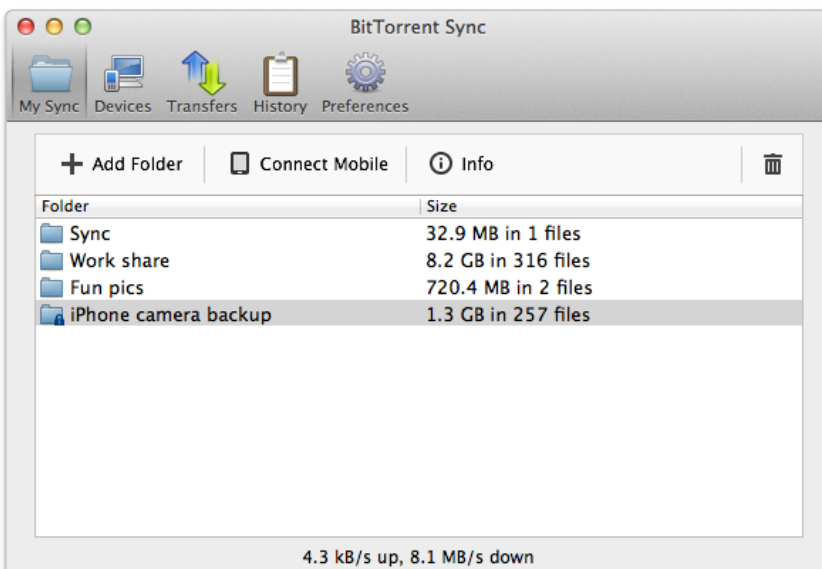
BitTorrent Sync

My Sync Devices Transfers History Preferences

Add Folder Connect Mobile Info

| Folder | Size |
|---|---|
| Sync | 32.9 MB in 1 files |
| Work share | 8.2 GB in 316 files |
| Fun pics | 720.4 MB in 2 files |
| iPhone camera backup | 1.3 GB in 257 files |

4.3 kB/s up, 8.1 MB/s down